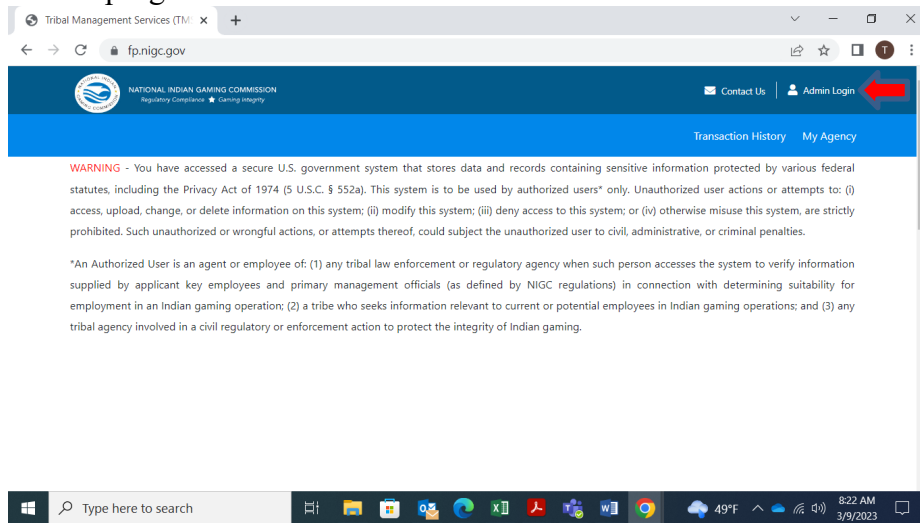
Tribal Management Services (TM ×

fp.nigc.gov

NATIONAL INDIAN GAMING COMMISSION
Regulatory Compliance ★ Gaming Integrity

Contact Us | Admin Login

Transaction History My Agency

WARNING - You have accessed a secure U.S. government system that stores data and records containing sensitive information protected by various federal statutes, including the Privacy Act of 1974 (5 U.S.C. § 552a). This system is to be used by authorized users* only. Unauthorized user actions or attempts to: (i) access, upload, change, or delete information on this system; (ii) modify this system; (iii) deny access to this system; or (iv) otherwise misuse this system, are strictly prohibited. Such unauthorized or wrongful actions, or attempts thereof, could subject the unauthorized user to civil, administrative, or criminal penalties.

*An Authorized User is an agent or employee of: (1) any tribal law enforcement or regulatory agency when such person accesses the system to verify information supplied by applicant key employees and primary management officials (as defined by NIGC regulations) in connection with determining suitability for employment in an Indian gaming operation; (2) a tribe who seeks information relevant to current or potential employees in Indian gaming operations; and (3) any tribal agency involved in a civil regulatory or enforcement action to protect the integrity of Indian gaming.

Type here to search

49°F

8:22 AM
3/9/2023